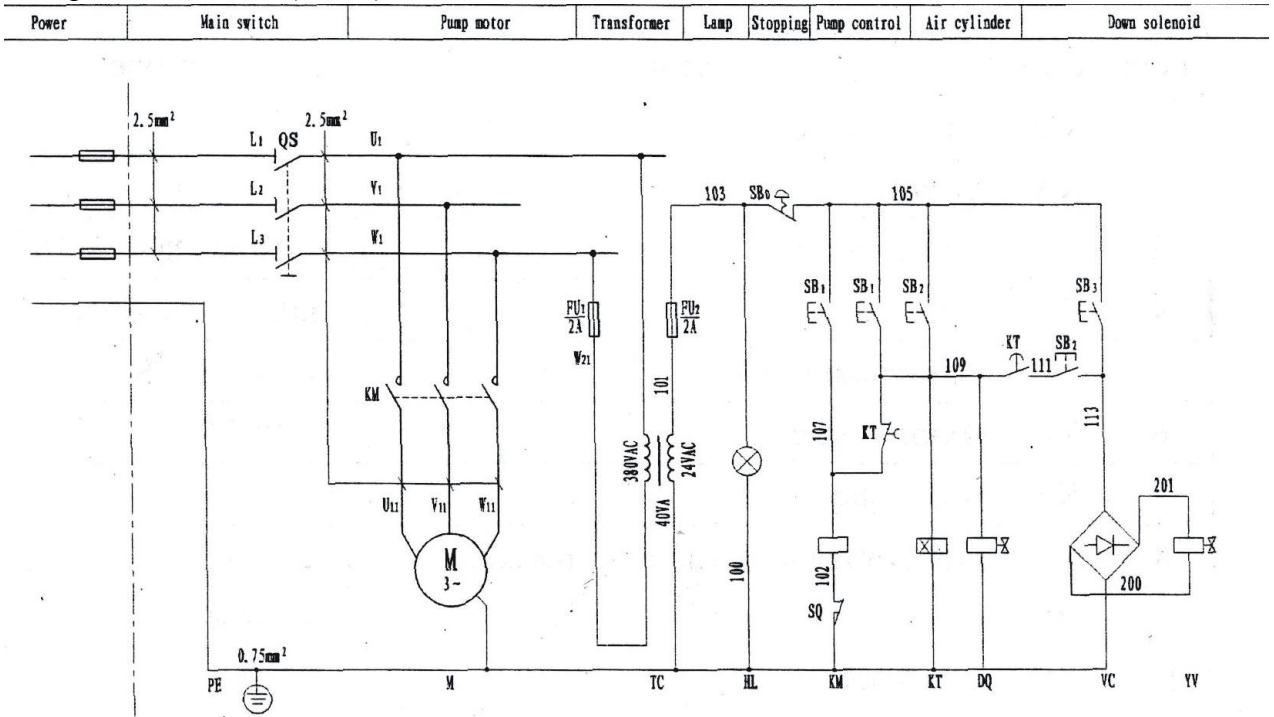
| Power | Main switch | Pump motor | Transformer | Lamp | Stopping | Pump control | Air cylinder | Down solenoid |
|---|---|---|---|---|---|---|---|---|

$2.5mm^2$
L1 QS
L2
L3
$2.5mm^2$
U1
V1
W1
KM
U11 V11 W11
M
3~
FU1
2A
W21
FU2
2A
101
380VAC
24VAC
40VA
103
SB0
105
100
SB1 SB1 SB2
SB3
KT
SB2
109
111
107
KT
113
201
102
SQ
200
$0.75mm^2$
PE
M
TC
HL
KM
KT
DQ
VC
YV